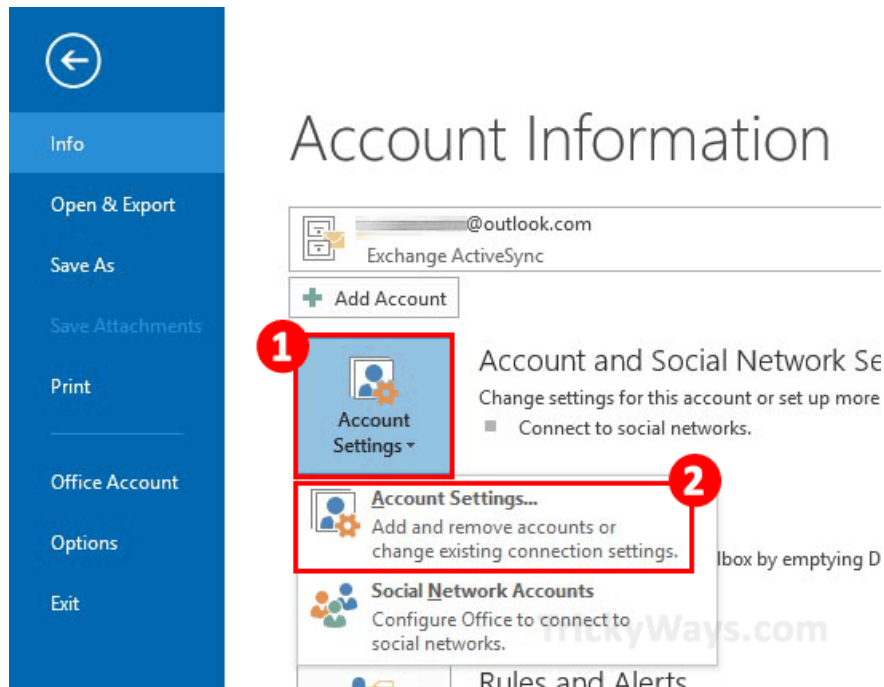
Info

Open & Export

Save As

Save Attachments

Print

Office Account

Options

Exit

Account Information

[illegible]@outlook.com
Exchange ActiveSync

Add Account

1

Account Settings

Account and Social Network Se

Change settings for this account or set up more

Connect to social networks.

2

Account Settings...
Add and remove accounts or change existing connection settings.

lbox by emptying D

Social Network Accounts
Configure Office to connect to social networks.

TrickyWays.com

Rules and Alerts